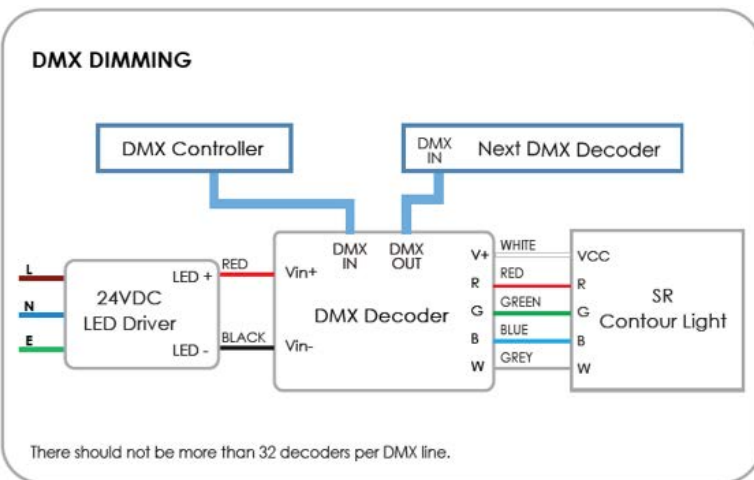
DMX DIMMING

DMX Controller

DMX IN Next DMX Decoder

L
N
E

24VDC LED Driver

LED +
LED -

RED
BLACK

Vin+
Vin-

DMX IN
DMX OUT

DMX Decoder

V+
R
G
B
W

WHITE
RED
GREEN
BLUE
GREY

VCC
R
G
B
W

SR Contour Light

There should not be more than 32 decoders per DMX line.